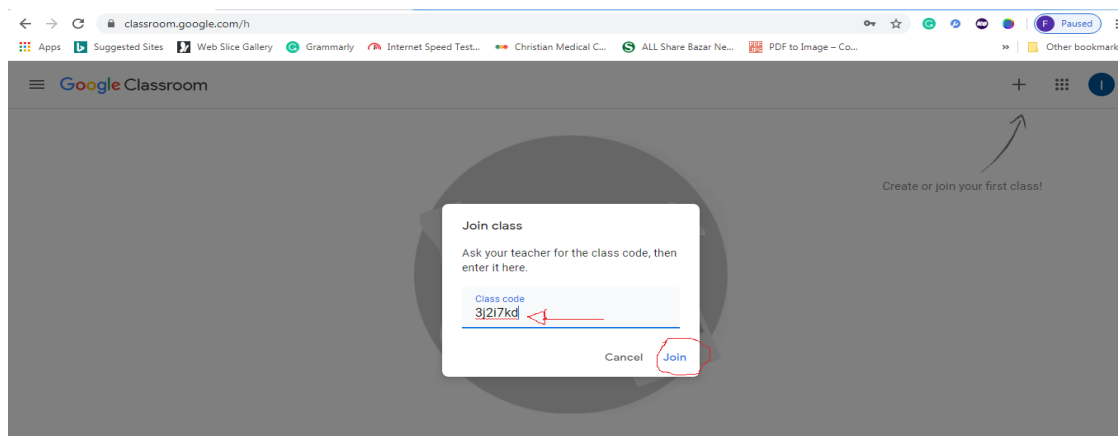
classroom.google.com/h

F Paused

Apps Suggested Sites Web Slice Gallery Grammarly Internet Speed Test... Christian Medical C... ALL Share Bazar Ne... PDF to Image – Co... » Other bookmark

Google Classroom

+

I

Create or join your first class!

Join class

Ask your teacher for the class code, then enter it here.

Class code
3j2i7kd

Cancel Join